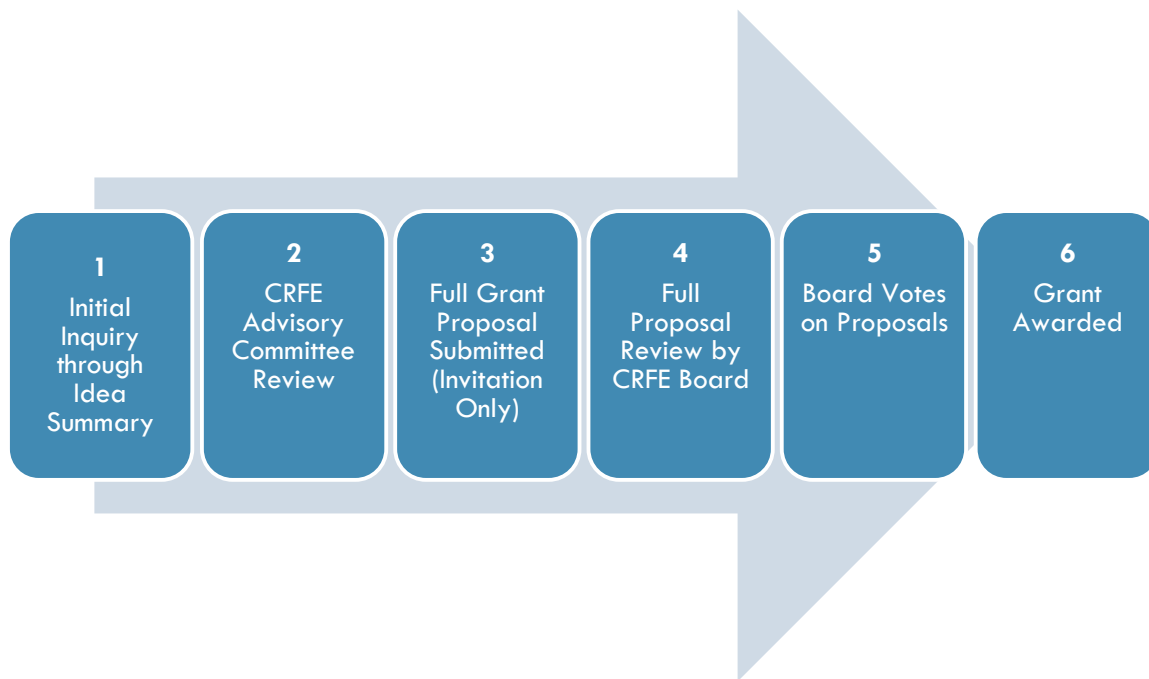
1
Initial Inquiry through Idea Summary

2
CRFE Advisory Committee Review

3
Full Grant Proposal Submitted (Invitation Only)

4
Full Proposal Review by CRFE Board

5
Board Votes on Proposals

6
Grant Awarded